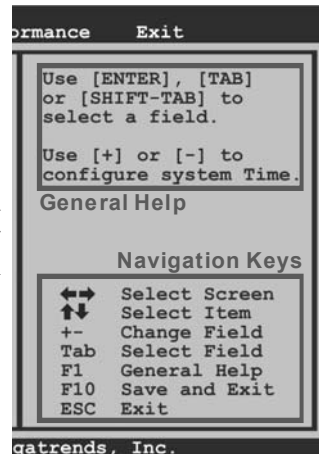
rmance Exit

Use [ENTER], [TAB] or [SHIFT-TAB] to select a field.

Use [+] or [-] to configure system Time.

General Help

Navigation Keys

←→ Select Screen
↑↓ Select Item
+- Change Field
Tab Select Field
F1 General Help
F10 Save and Exit
ESC Exit

gatrends, Inc.